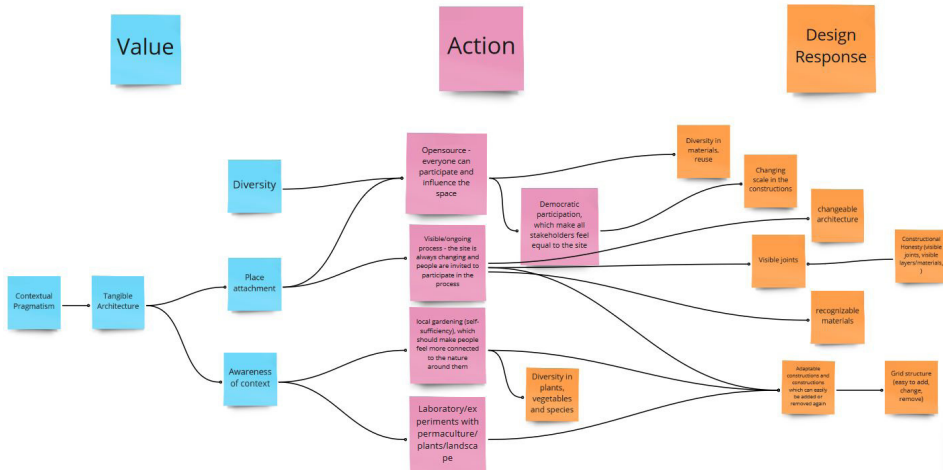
Value

Action

Design Response

Contextual Pragmatism

Tangible Architecture

Diversity

Place attachment

Awareness of context

Opensource - everyone can participate and influence the space

Visible/ongoing process - the site is always changing and people are invited to participate in the process

local gardening (self-sufficiency), which should make people feel more connected to the nature around them

Laboratory/experiments with permaculture/plants/landscape

Democratic participation, which make all stakeholders feel equal to the site

Diversity in materials, reuse

Changing scale in the constructions

changeable architecture

Visible joints

Constructional Honesty (visible joints, visible layers/materials, )

recognizable materials

Diversity in plants, vegetables and species

Adaptable constructions and constructions which can easily be added or removed again

Grid structure (easy to add, change, remove)